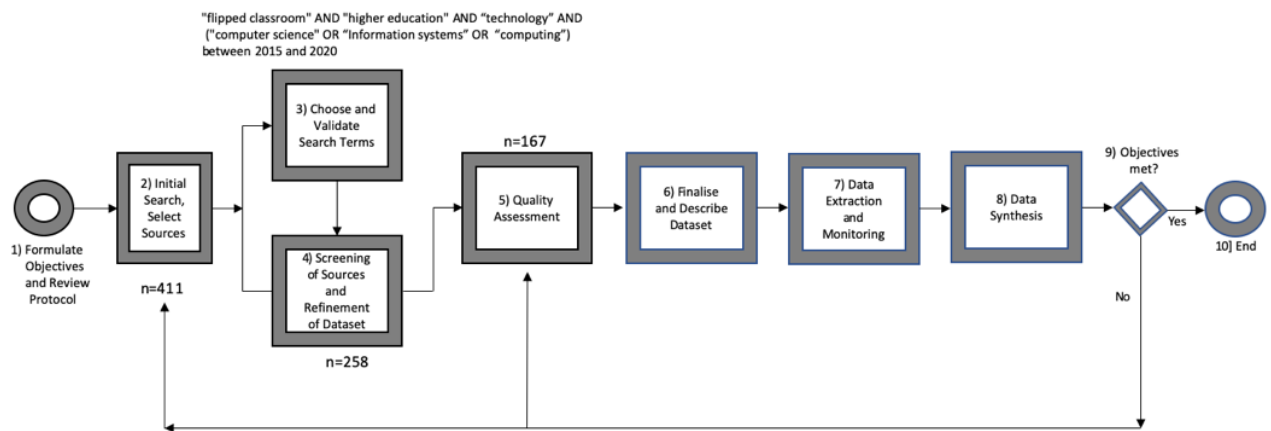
"flipped classroom" AND "higher education" AND "technology" AND ("computer science" OR "Information systems" OR "computing") between 2015 and 2020

3) Choose and Validate Search Terms

n=167

9) Objectives met?

2) Initial Search, Select Sources

5) Quality Assessment

6) Finalise and Describe Dataset

7) Data Extraction and Monitoring

8) Data Synthesis

Yes

10] End

1) Formulate Objectives and Review Protocol

4) Screening of Sources and Refinement of Dataset

n=411

No

n=258